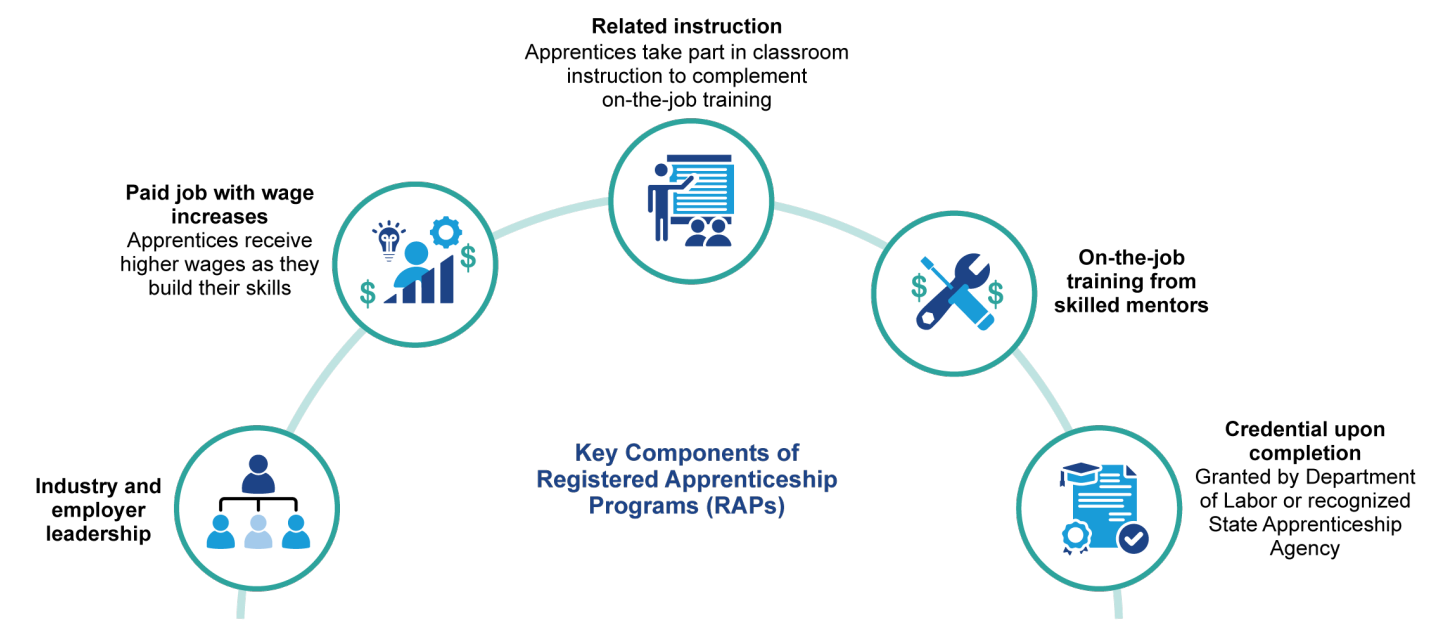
Related instruction
Apprentices take part in classroom instruction to complement on-the-job training

Paid job with wage increases
Apprentices receive higher wages as they build their skills

$ $

On-the-job training from skilled mentors

$ $

Industry and employer leadership

Key Components of Registered Apprenticeship Programs (RAPs)

Credential upon completion
Granted by Department of Labor or recognized State Apprenticeship Agency